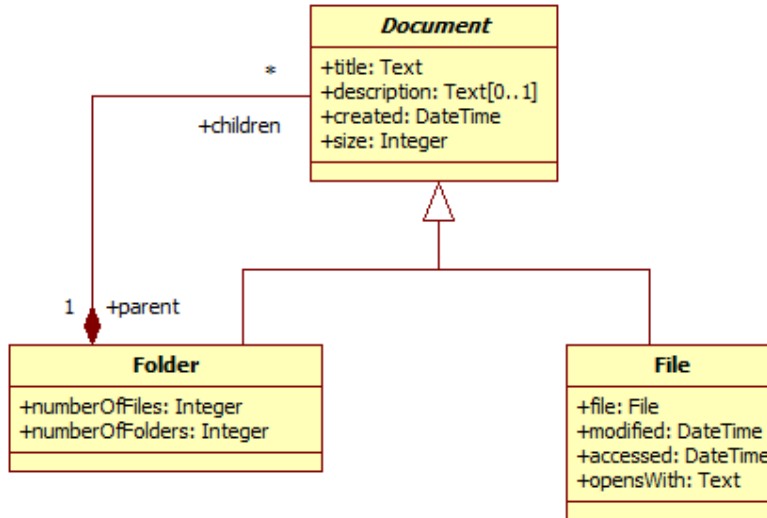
Document

+title: Text
+description: Text[0..1]
+created: DateTime
+size: Integer

*

+children

1 +parent

Folder

+numberOfFiles: Integer
+numberOfFolders: Integer

File

+file: File
+modified: DateTime
+accessed: DateTime
+opensWith: Text